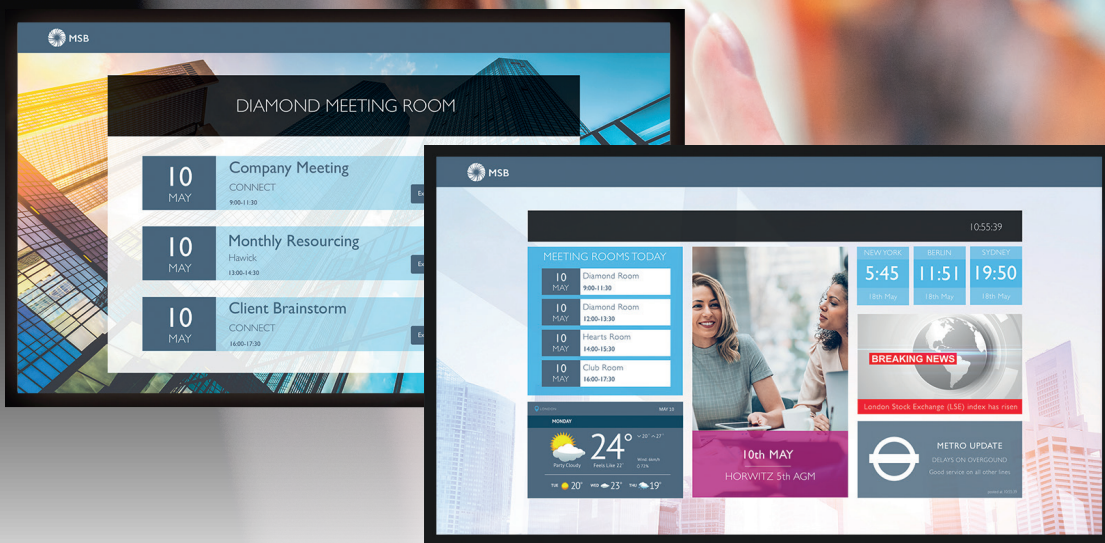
MSB

DIAMOND MEETING ROOM

10 MAY Company Meeting CONNECT 9:00-11:30

10 MAY Monthly Resourcing Hawick 13:00-14:30

10 MAY Client Brainstorm CONNECT 16:00-17:30

MSB

10:55:39

MEETING ROOMS TODAY

10 MAY Diamond Room 9:00-11:30

10 MAY Diamond Room 12:00-13:00

10 MAY Hearts Room 14:00-15:30

10 MAY Club Room 16:00-17:30

NEW YORK 5:45 18th May

BERLIN 11:51 18th May

SYDNEY 19:50 18th May

BREAKING NEWS

London Stock Exchange (LSE) index has risen

MONDAY

24°

Partly Cloudy

TUE 20° WED 23° THU 19°

10th MAY

HORWITZ 5th AGM

METRO UPDATE

DELAYS ON OVERGROUND

Good service on all other lines